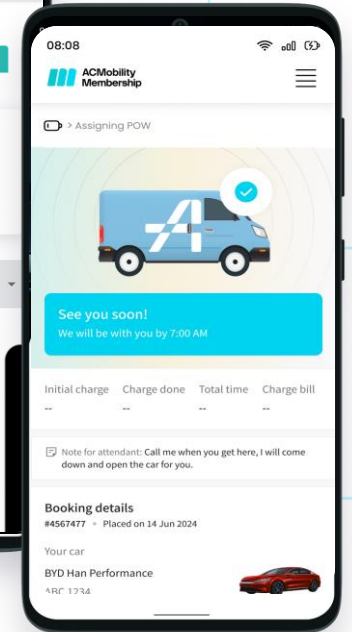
08:08

ACMobility Membership

> Assigning POW

See you soon!
We will be with you by 7:00 AM

| Initial charge | Charge done | Total time | Charge bill |
|---|---|---|---|
| -- | -- | -- | -- |

Note for attendant: Call me when you get here, I will come down and open the car for you.

Booking details
#4567477 • Placed on 14 Jun 2024

Your car
BYD Han Performance
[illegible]